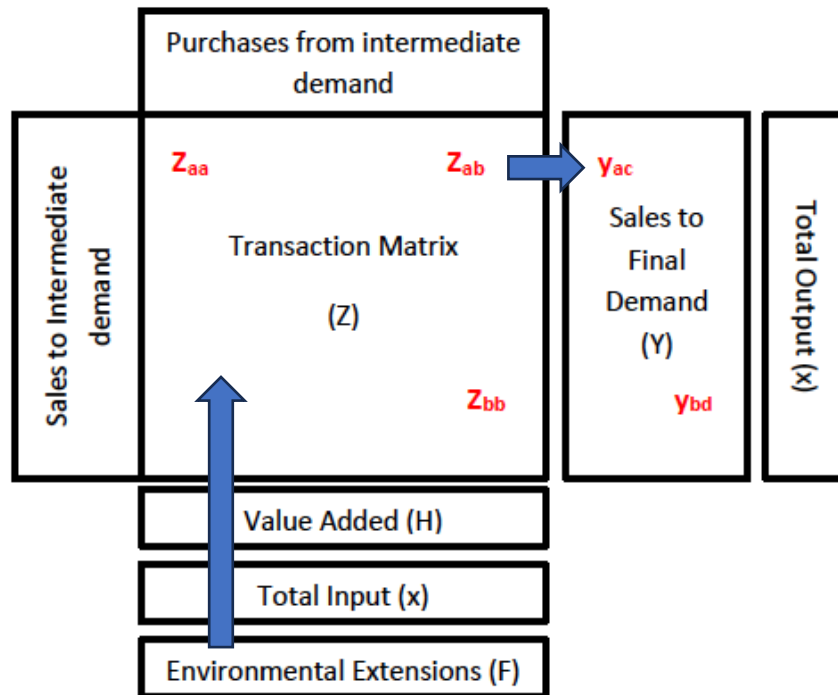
Purchases from intermediate demand

Sales to Intermediate demand

$Z_{aa}$

$Z_{ab}$

Transaction Matrix

(Z)

$Z_{bb}$

$y_{ac}$

Sales to Final Demand

(Y)

$y_{bd}$

Total Output (x)

Value Added (H)

Total Input (x)

Environmental Extensions (F)